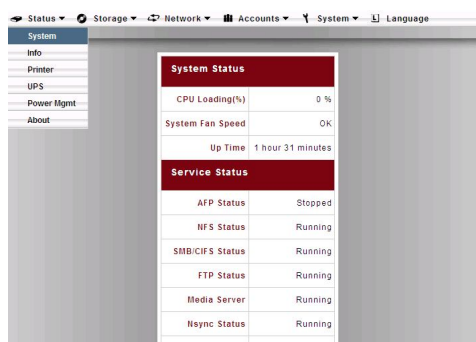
Status ▾ Storage ▾ Network ▾ Accounts ▾ System ▾ Language

System
Info
Printer
UPS
Power Mgmt
About

System Status

| | |
|---|---|
| CPU Loading(%) | 0 % |
| System Fan Speed | OK |
| Up Time | 1 hour 31 minutes |

Service Status

| | |
|---|---|
| AFP Status | Stopped |
| NFS Status | Running |
| SMB/CIFS Status | Running |
| FTP Status | Running |
| Media Server | Running |
| Nsync Status | Running |